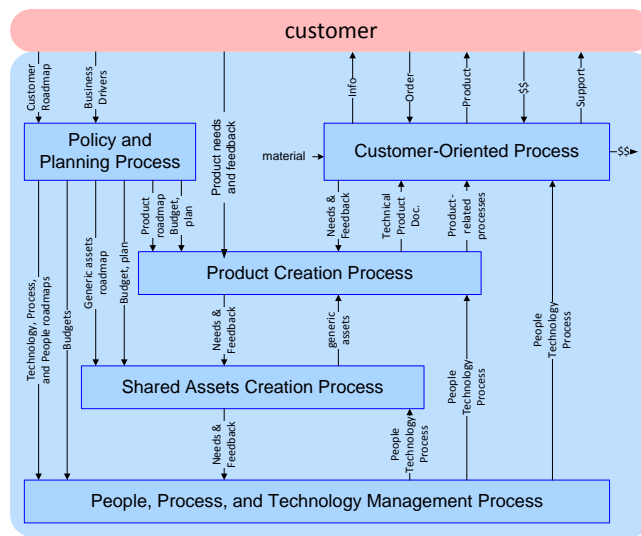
customer

Customer Roadmap

Business Drivers

Product needs and feedback

Info

Order

Product

$$

Support

Policy and Planning Process

material

Customer-Oriented Process

$$

Product roadmap

Budget, plan

Needs & Feedback

Technical Product Doc.

Product-related processes

Technology, Process, and People roadmaps

Budgets

Generic assets roadmap

Budget, plan

Product Creation Process

Needs & Feedback

generic assets

People Technology Process

Shared Assets Creation Process

People Technology Process

Needs & Feedback

People Technology Process

People, Process, and Technology Management Process